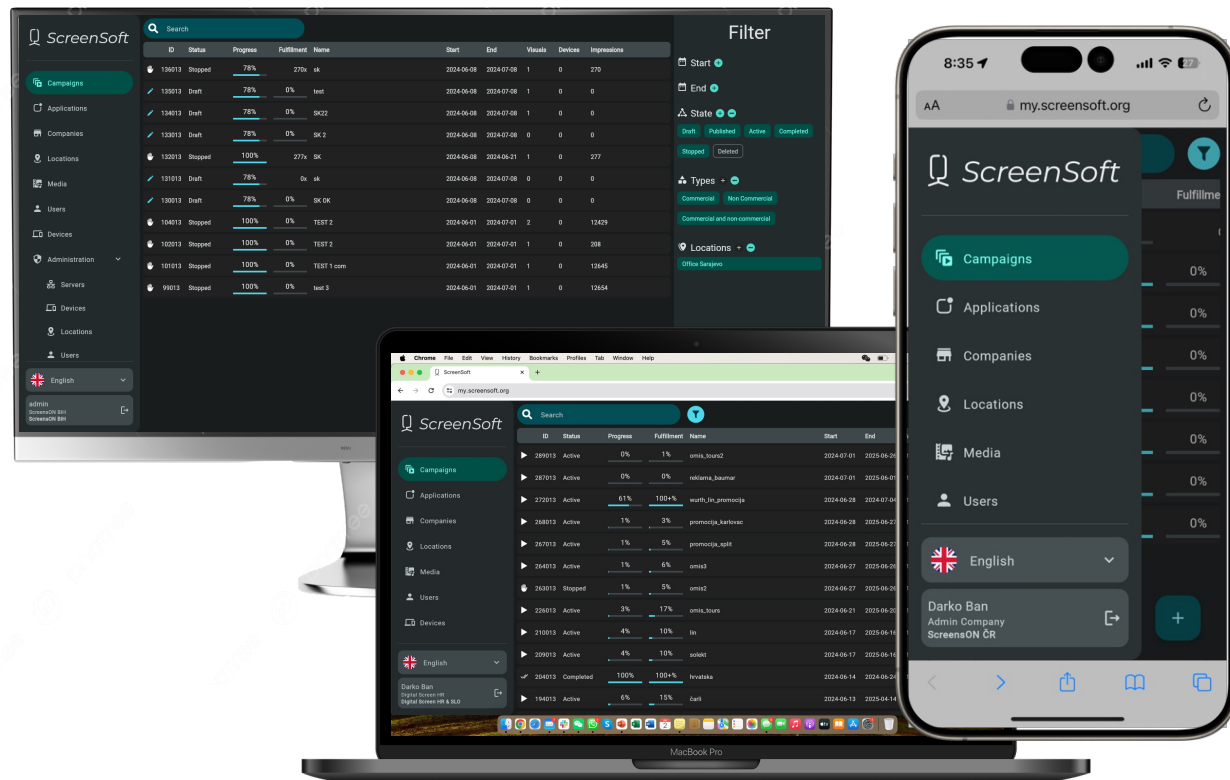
ScreenSoft

Search

Campaigns
Applications
Companies
Locations
Media
Users
Devices
Administration
Servers
Devices
Locations
Users

English

admin
ScreensON BiH
ScreensON BiH

| | ID | Status | Progress | Fulfillment | Name | Start | End | Visuals | Devices | Impressions |
|---|---|---|---|---|---|---|---|---|---|---|
| | 136013 | Stopped | 78% | 270x | sk | 2024-06-08 | 2024-07-08 | 1 | 0 | 270 |
| | 135013 | Draft | 78% | 0% | test | 2024-06-08 | 2024-07-08 | 1 | 0 | 0 |
| | 134013 | Draft | 78% | 0% | SK22 | 2024-06-08 | 2024-07-08 | 1 | 0 | 0 |
| | 133013 | Draft | 78% | 0% | SK 2 | 2024-06-08 | 2024-07-08 | 0 | 0 | 0 |
| | 132013 | Stopped | 100% | 277x | SK | 2024-06-08 | 2024-06-21 | 1 | 0 | 277 |
| | 131013 | Draft | 78% | 0x | sk | 2024-06-08 | 2024-07-08 | 0 | 0 | 0 |
| | 130013 | Draft | 78% | 0% | SK OK | 2024-06-08 | 2024-07-08 | 0 | 0 | 0 |
| | 104013 | Stopped | 100% | 0% | TEST 2 | 2024-06-01 | 2024-07-01 | 2 | 0 | 12429 |
| | 102013 | Stopped | 100% | 0% | TEST 2 | 2024-06-01 | 2024-07-01 | 1 | 0 | 208 |
| | 101013 | Stopped | 100% | 0% | TEST 1 com | 2024-06-01 | 2024-07-01 | 1 | 0 | 12645 |
| | 99013 | Stopped | 100% | 0% | test 3 | 2024-06-01 | 2024-07-01 | 1 | 0 | 12654 |

Filter
Start
End
State
Draft Published Active Completed
Stopped Deleted
Types +
Commercial Non Commercial
Commercial and non-commercial
Locations +
Office Sarajevo

Chrome File Edit View History Bookmarks Profiles Tab Window Help
ScreenSoft
my.screensoft.org

ScreenSoft
Search
Campaigns
Applications
Companies
Locations
Media
Users
Devices
English
Darko Ban
Digital Screen HR
Digital Screen HR & SLO

| | ID | Status | Progress | Fulfillment | Name | Start | End |
|---|---|---|---|---|---|---|---|
| | 289013 | Active | 0% | 1% | omis_tours2 | 2024-07-01 | 2025-06-2 |
| | 287013 | Active | 0% | 0% | reklama_baumar | 2024-07-01 | 2025-06-0 |
| | 272013 | Active | 61% | 100+% | wurth_lin_promocija | 2024-06-28 | 2024-07-0 |
| | 268013 | Active | 1% | 3% | promocija_karlovac | 2024-06-28 | 2025-06-2 |
| | 267013 | Active | 1% | 5% | promocija_split | 2024-06-28 | 2025-06-2 |
| | 264013 | Active | 1% | 6% | omis3 | 2024-06-27 | 2025-06-2 |
| | 263013 | Stopped | 1% | 5% | omis2 | 2024-06-27 | 2025-06-2 |
| | 226013 | Active | 3% | 17% | omis_tours | 2024-06-21 | 2025-06-2 |
| | 210013 | Active | 4% | 10% | lin | 2024-06-17 | 2025-06-1 |
| | 209013 | Active | 4% | 10% | solekt | 2024-06-17 | 2025-06-1 |
| | 204013 | Completed | 100% | 100+% | hrvatska | 2024-06-14 | 2024-06-2 |
| | 194013 | Active | 6% | 15% | čarli | 2024-06-13 | 2025-04-1 |

MacBook Pro

8:35
27
AA my.screensoft.org
ScreenSoft
Campaigns
Applications
Companies
Locations
Media
Users
English
Darko Ban
Admin Company
ScreensON ČR
Fulfillme
0%
0%
0%
0%
0%
0%
0%
+